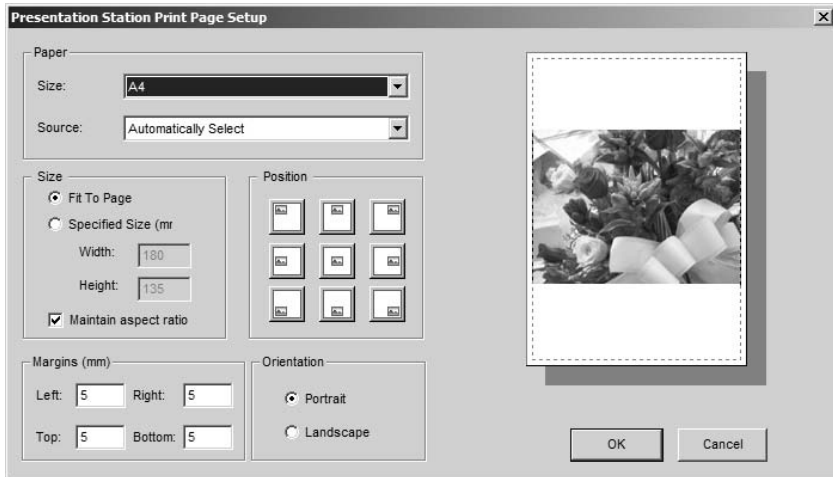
Presentation Station Print Page Setup

Paper
Size: A4
Source: Automatically Select

Size
Fit To Page
Specified Size (mr
Width: 180
Height: 135
Maintain aspect ratio

Position

Margins (mm)
Left: 5 Right: 5
Top: 5 Bottom: 5

Orientation
Portrait
Landscape

OK
Cancel